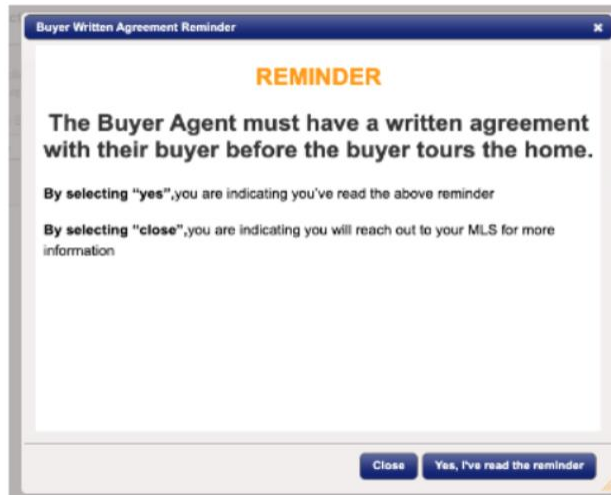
Buyer Written Agreement Reminder

×

REMINDER

The Buyer Agent must have a written agreement with their buyer before the buyer tours the home.

By selecting "yes",you are indicating you've read the above reminder

By selecting "close",you are indicating you will reach out to your MLS for more information

Close

Yes, I've read the reminder